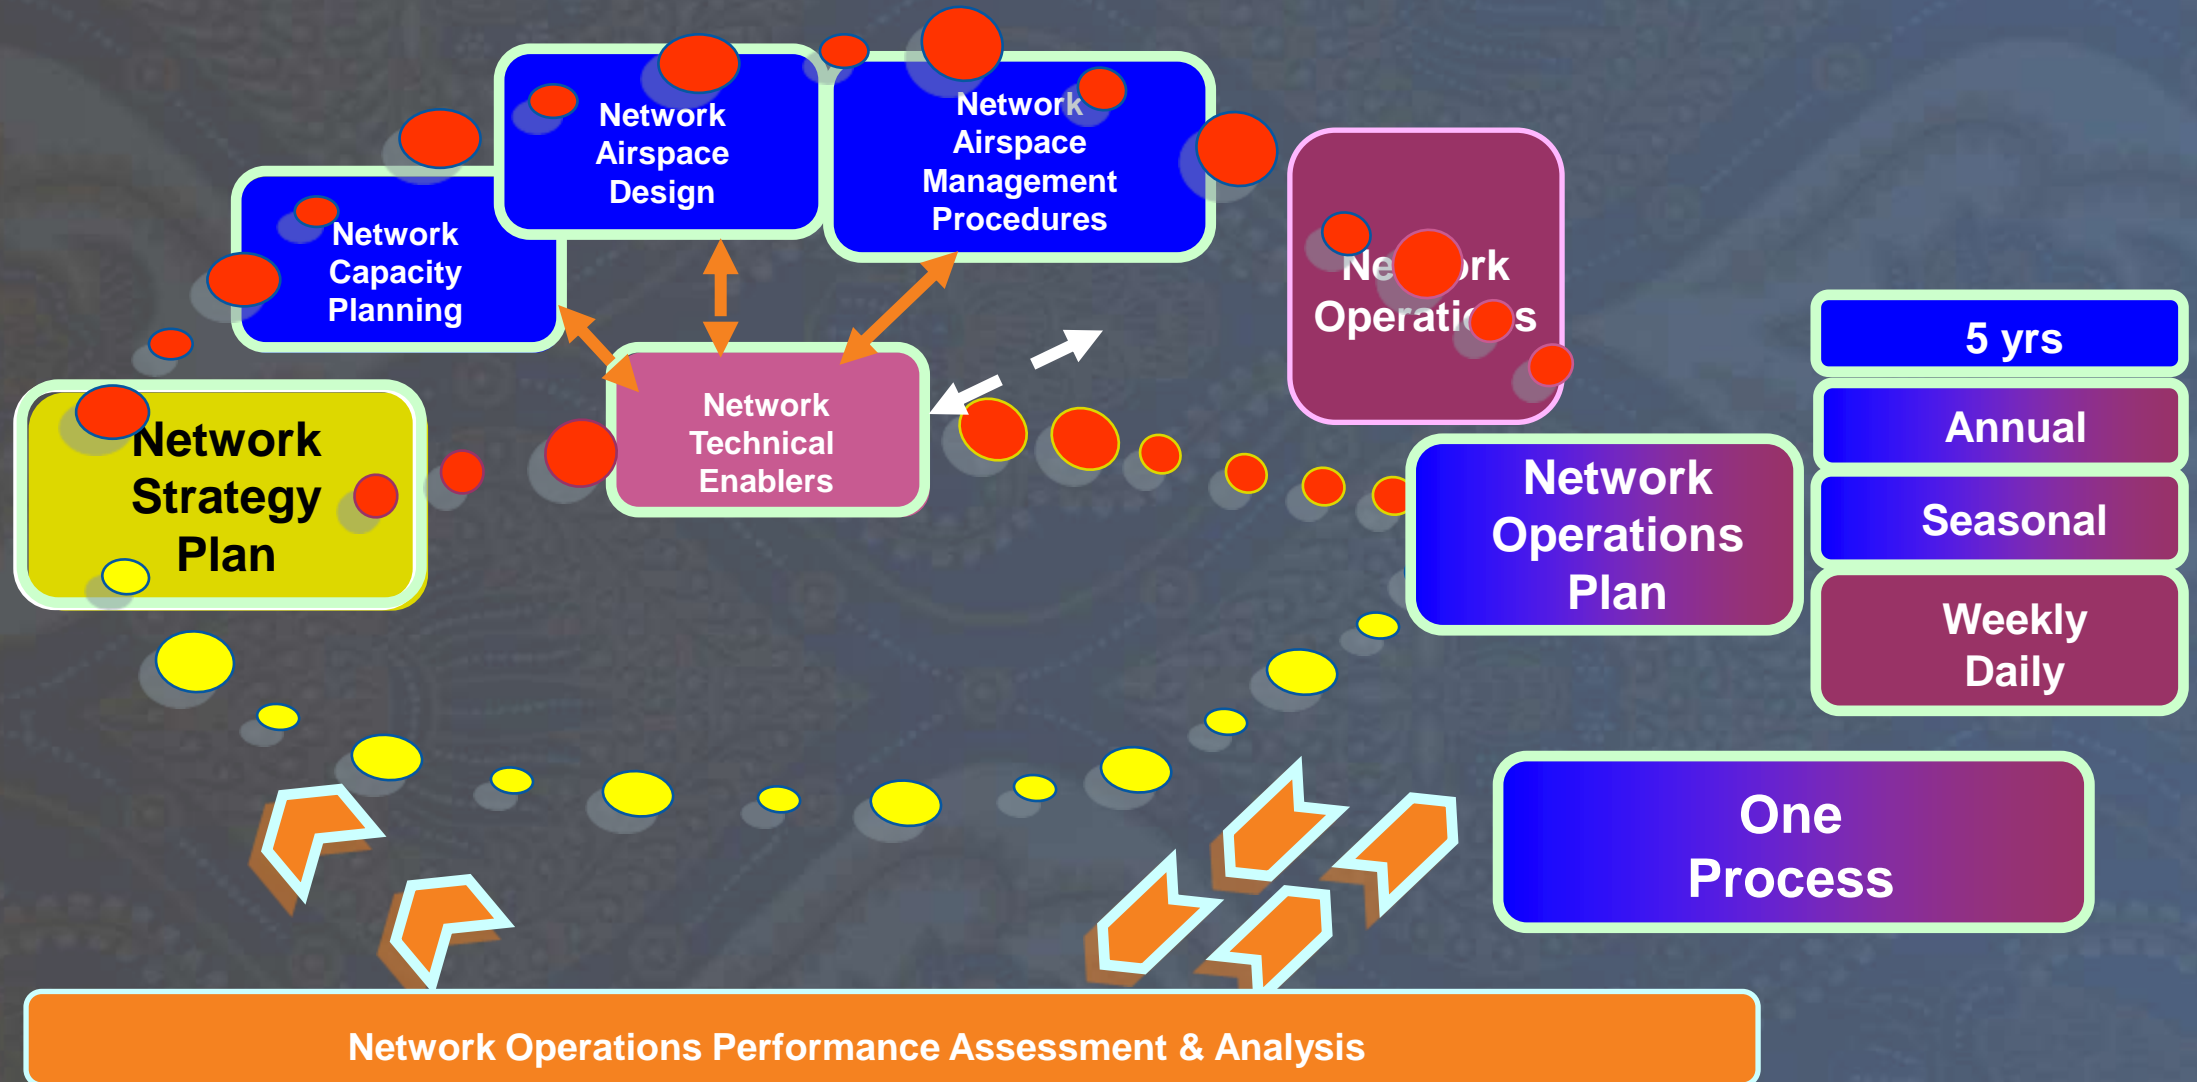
Network Airspace Design

Network Airspace Management Procedures

Network Capacity Planning

Ne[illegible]rk Operati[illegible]s

Network Strategy Plan

Network Technical Enablers

5 yrs

Annual

Seasonal

Weekly Daily

Network Operations Plan

One Process

Network Operations Performance Assessment & Analysis